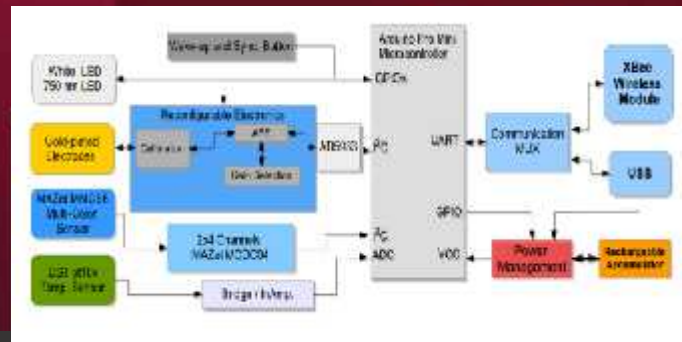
Wake-up and Sync Button

Arduino Pro Mini Microcontroller

White LED 750 nm LED

GPIOs

Reconfigurable Electronics

Gold-plated Electrodes

Calibration

AFE

AD5933

I²C

Gain Selection

UART

Communication MUX

XBee Wireless Module

USB

MAZeT MMCS6 Multi-Color Sensor

2x4 Channels MAZeT MCDC04

GPIO

I²C

ADC

VCC

Power Management

Rechargeable Accumulator

LM35 / PT1x Temp. Sensor

Bridge / In-Amp